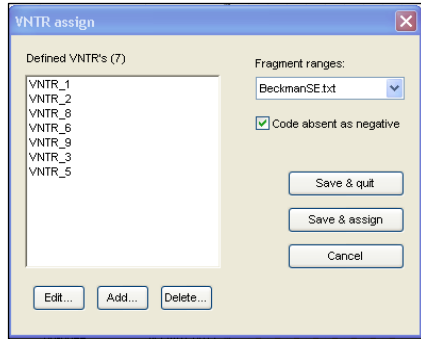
VNTR assign

Defined VNTR's (7)

VNTR_1
VNTR_2
VNTR_8
VNTR_6
VNTR_9
VNTR_3
VNTR_5

Fragment ranges:

BeckmanSE.txt

Code absent as negative

Save & quit

Save & assign

Cancel

Edit...

Add...

Delete...